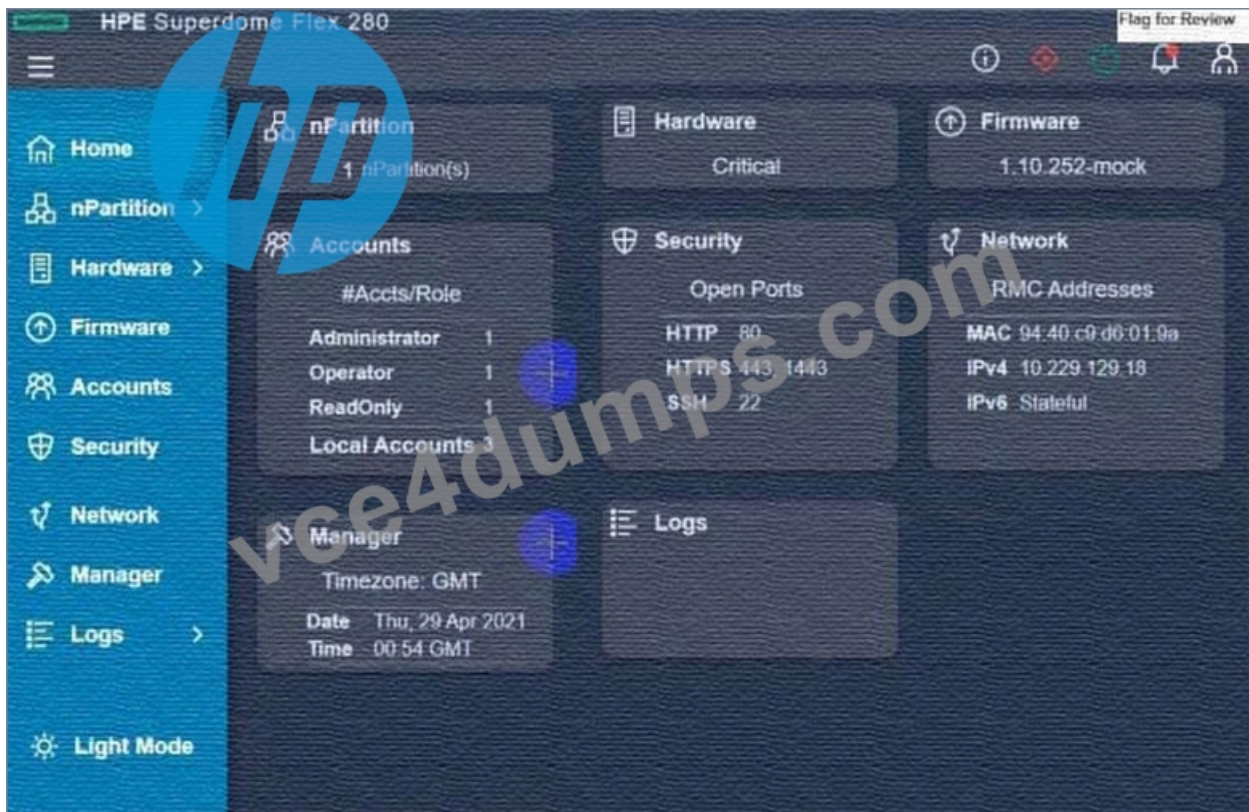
HPE Superdome Flex 280

Flag for Review

Home
nPartition
Hardware
Firmware
Accounts
Security
Network
Manager
Logs

Light Mode

nPartition
1 nPartition(s)

Hardware
Critical

Firmware
1.10.252-mock

Accounts
#Accts/Role

| | |
|---|---|
| Administrator | 1 |
| Operator | 1 |
| ReadOnly | 1 |
| Local Accounts | 3 |

Security
Open Ports

| | |
|---|---|
| HTTP | 80 |
| HTTPS | 443, 1443 |
| SSH | 22 |

Network
RMC Addresses

| | |
|---|---|
| MAC | 94:40:c9:d0:01:9a |
| IPv4 | 10.229.129.18 |
| IPv6 | Stateful |

Manager
Timezone: GMT
Date Thu, 29 Apr 2021
Time 00:54 GMT

Logs

vce4dumps.com